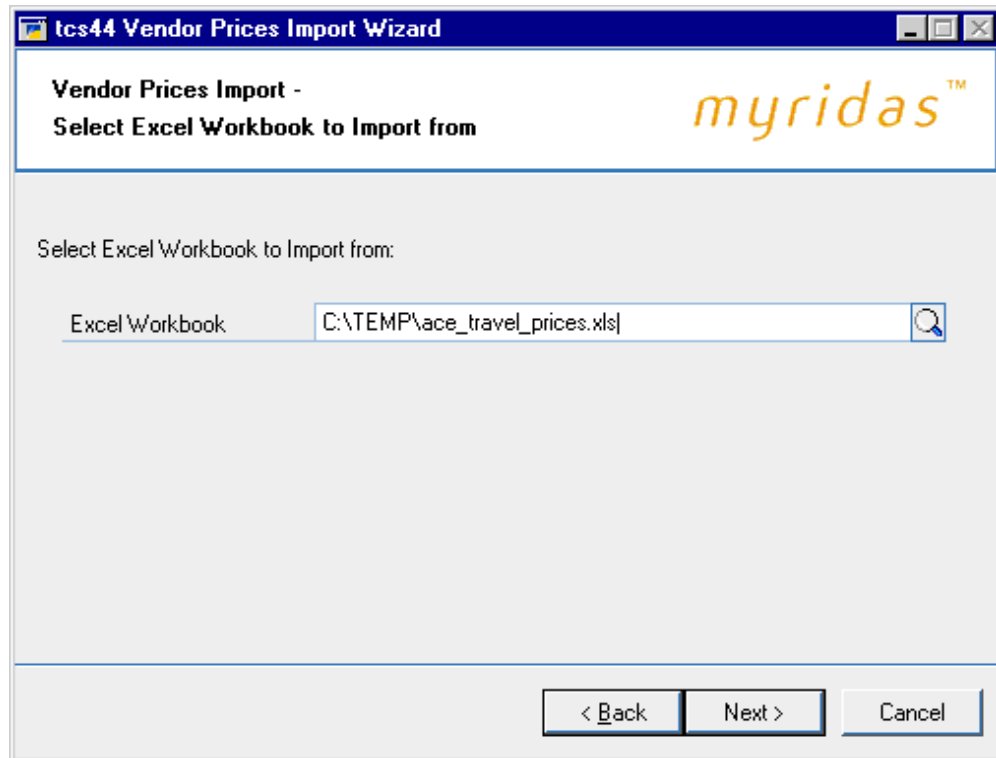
tcs44 Vendor Prices Import Wizard

Vendor Prices Import -
Select Excel Workbook to Import from

myridas™

Select Excel Workbook to Import from:

Excel Workbook C:\TEMP\ace_travel_prices.xls

< Back Next > Cancel